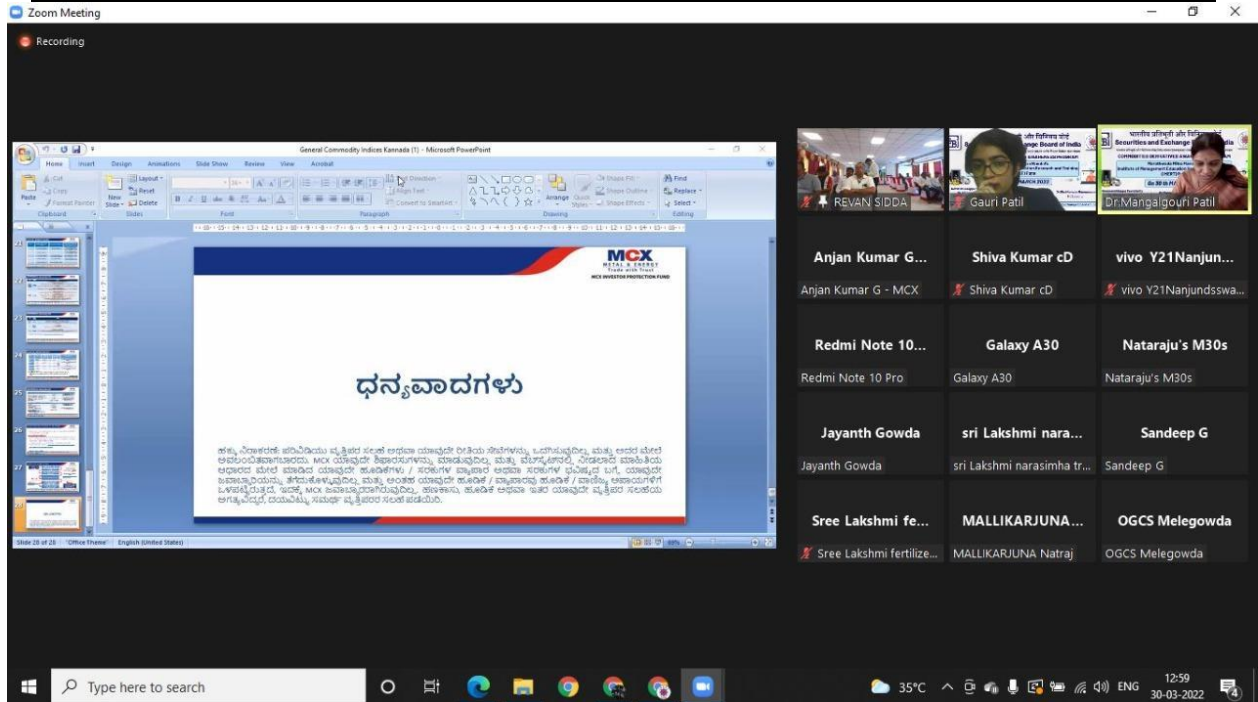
Zoom Meeting

Recording

General Commodity Indices Kannada (1) - Microsoft PowerPoint

Home Insert Design Animations Slide Show Review View Acrobat

Cut Copy Format Painter Paste Clipboard New Slide Layout Reset Delete Slides Font Paragraph Drawing Arrange Quick Styles Shape Fill Shape Outline Shape Effects Find Replace Select Editing Text Direction Align Text Convert to SmartArt

MCX
METAL & ENERGY
Trade with Trust
MCX INVESTOR PROTECTION FUND

ಧನ್ಯವಾದಗಳು

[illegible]

Slide 28 of 28 "Office Theme" English (United States)

REVAN SIDDA
Gauri Patil
Dr.Mangalgouri Patil

Anjan Kumar G...
Anjan Kumar G - MCX

Shiva Kumar cD
Shiva Kumar cD

vivo Y21Nanjun...
vivo Y21Nanjundsswa...

Redmi Note 10...
Redmi Note 10 Pro

Galaxy A30
Galaxy A30

Nataraju's M30s
Nataraju's M30s

Jayanth Gowda
Jayanth Gowda

sri Lakshmi nara...
sri Lakshmi narasimha tr...

Sandeep G
Sandeep G

Sree Lakshmi fe...
Sree Lakshmi fertilize...

MALLIKARJUNA...
MALLIKARJUNA Natraj

OGCS Melegowda
OGCS Melegowda

Type here to search

35°C ENG 12:59 30-03-2022